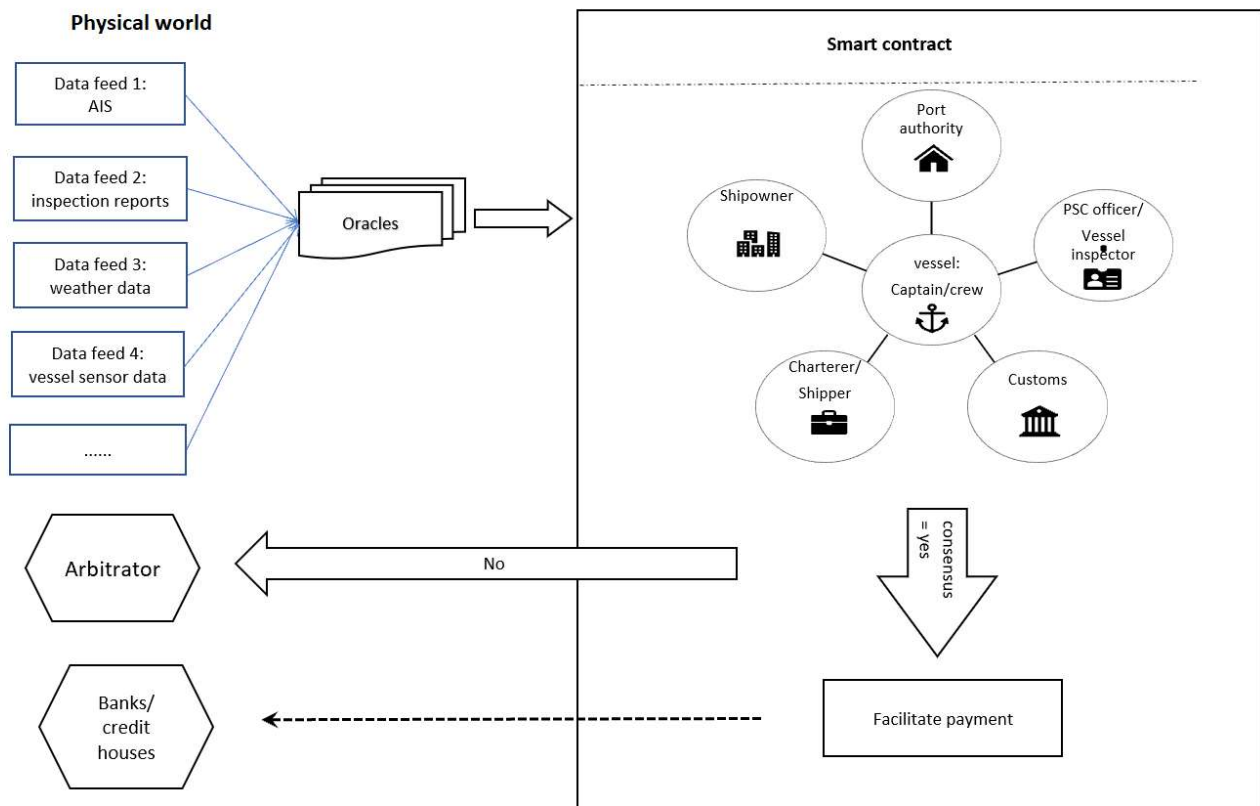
Physical world

Data feed 1: AIS

Data feed 2: inspection reports

Data feed 3: weather data

Data feed 4: vessel sensor data

......

Oracles

Smart contract

Port authority

Shipowner

PSC officer/ Vessel inspector

vessel: Captain/crew

Charterer/ Shipper

Customs

Arbitrator

No

consensus = yes

Banks/ credit houses

Facilitate payment